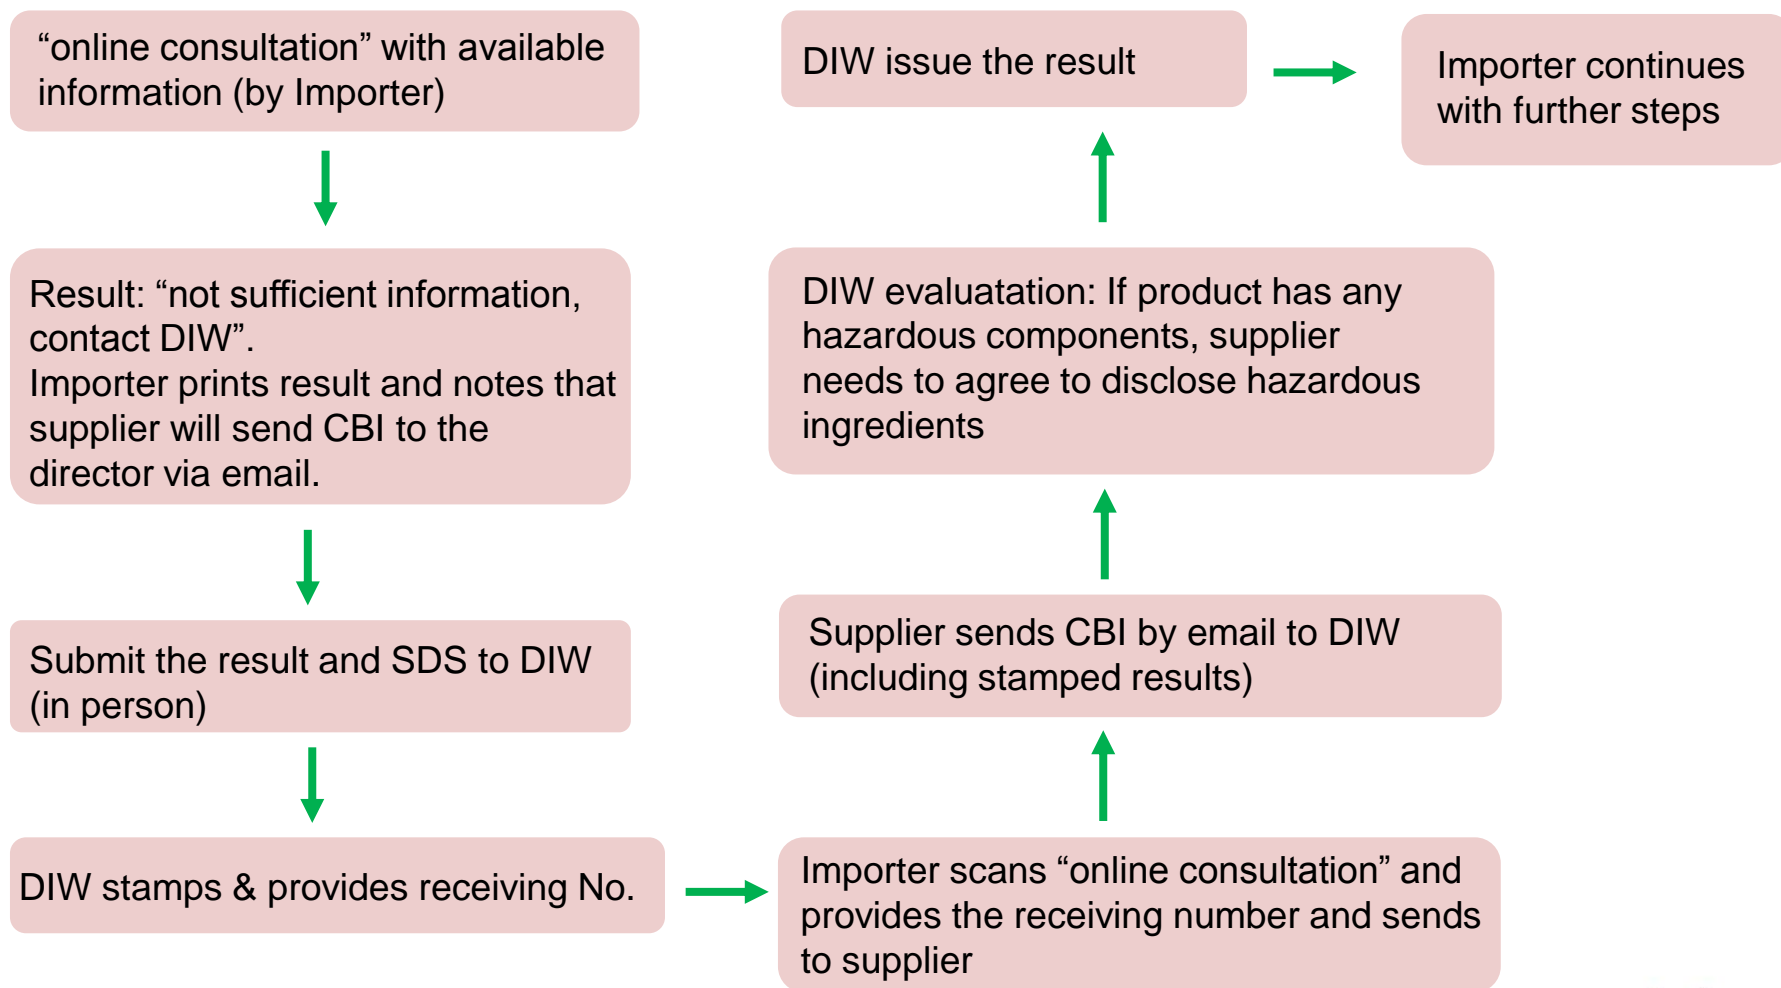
“online consultation” with available information (by Importer)

Result: “not sufficient information, contact DIW”.
Importer prints result and notes that supplier will send CBI to the director via email.

Submit the result and SDS to DIW (in person)

DIW stamps & provides receiving No.

Importer scans “online consultation” and provides the receiving number and sends to supplier

Supplier sends CBI by email to DIW (including stamped results)

DIW evaluatation: If product has any hazardous components, supplier needs to agree to disclose hazardous ingredients

DIW issue the result

Importer continues with further steps